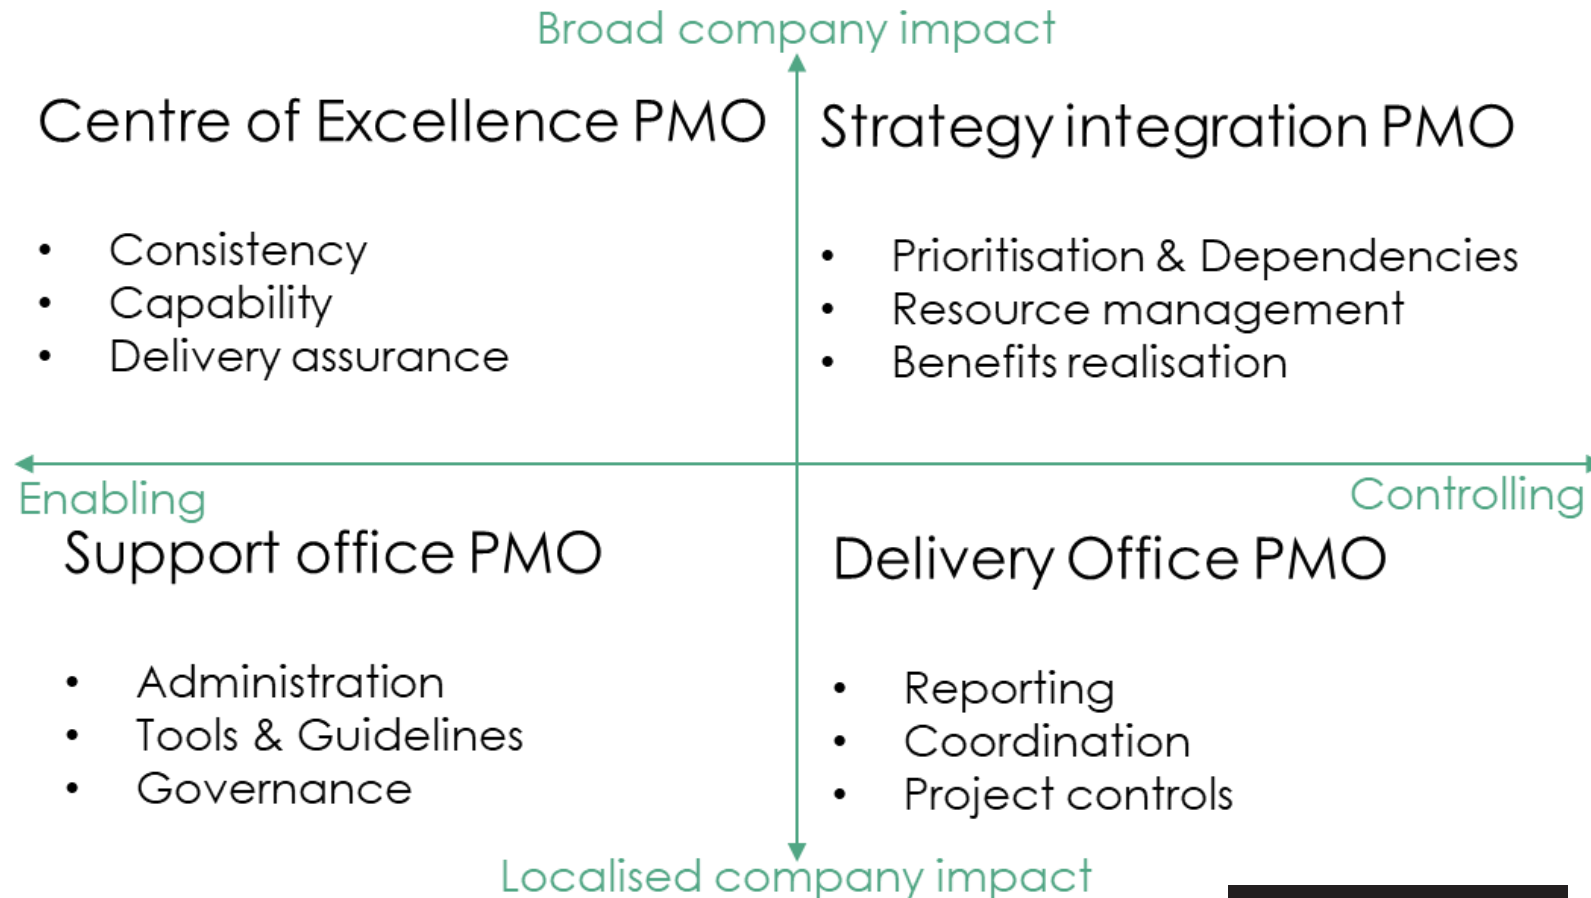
Broad company impact

Centre of Excellence PMO

- Consistency
- Capability
- Delivery assurance

Strategy integration PMO

- Prioritisation & Dependencies
- Resource management
- Benefits realisation

Enabling

Controlling

Support office PMO

- Administration
- Tools & Guidelines
- Governance

Delivery Office PMO

- Reporting
- Coordination
- Project controls

Localised company impact